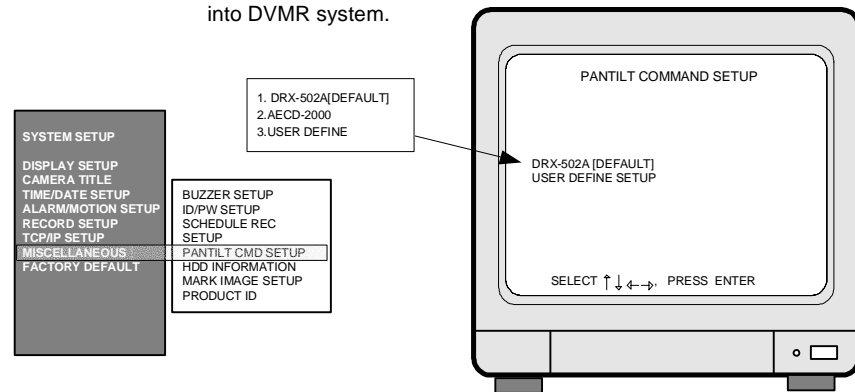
into DVMR system.

1. DRX-502A[DEFAULT]
2.AECD-2000
3.USER DEFINE

SYSTEM SETUP

DISPLAY SETUP
CAMERA TITLE
TIME/DATE SETUP
ALARM/MOTION SETUP
RECORD SETUP
TCP/IP SETUP
MISCELLANEOUS
FACTORY DEFAULT

BUZZER SETUP
ID/PW SETUP
SCHEDULE REC
SETUP
PANTILT CMD SETUP
HDD INFORMATION
MARK IMAGE SETUP
PRODUCT ID

PANTILT COMMAND SETUP

DRX-502A [DEFAULT]
USER DEFINE SETUP

SELECT ↑↓←→, PRESS ENTER